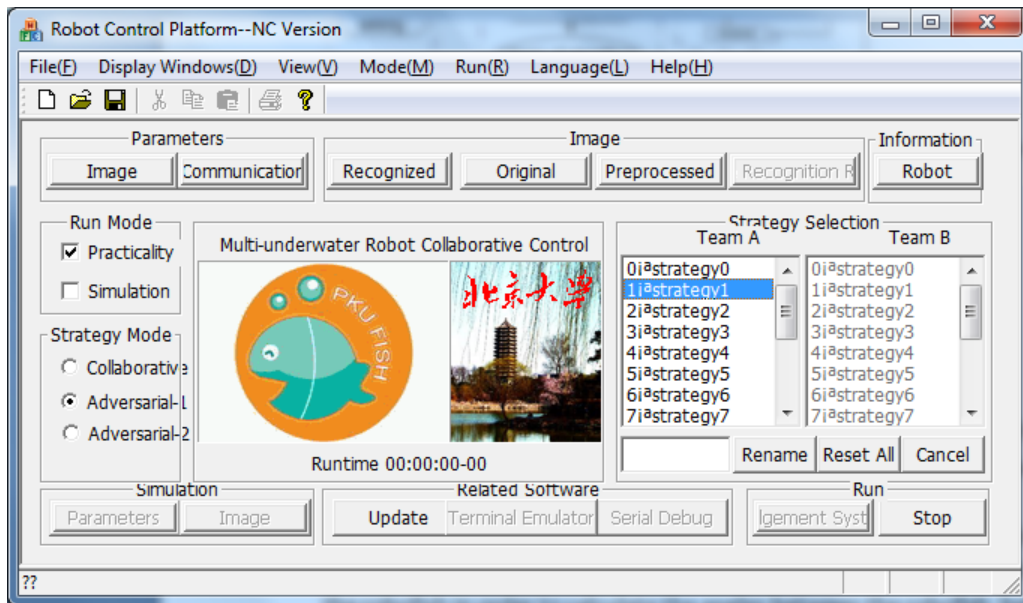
Robot Control Platform--NC Version

File(F) Display Windows(D) View(V) Mode(M) Run(R) Language(L) Help(H)

Parameters
Image Communicatior

Image
Recognized Original Preprocessed Recognition R

Information
Robot

Run Mode
Practicality
Simulation

Strategy Mode
Collaborative
Adversarial-1
Adversarial-2

Multi-underwater Robot Collaborative Control

PKU FISH

北京大学

Runtime 00:00:00-00

Strategy Selection
Team A
0iªstrategy0
1iªstrategy1
2iªstrategy2
3iªstrategy3
4iªstrategy4
5iªstrategy5
6iªstrategy6
7iªstrategy7

Team B
0iªstrategy0
1iªstrategy1
2iªstrategy2
3iªstrategy3
4iªstrategy4
5iªstrategy5
6iªstrategy6
7iªstrategy7

Rename Reset All Cancel

Simulation
Parameters Image

Related Software
Update Terminal Emulator Serial Debug

Run
lgement Syst Stop

??